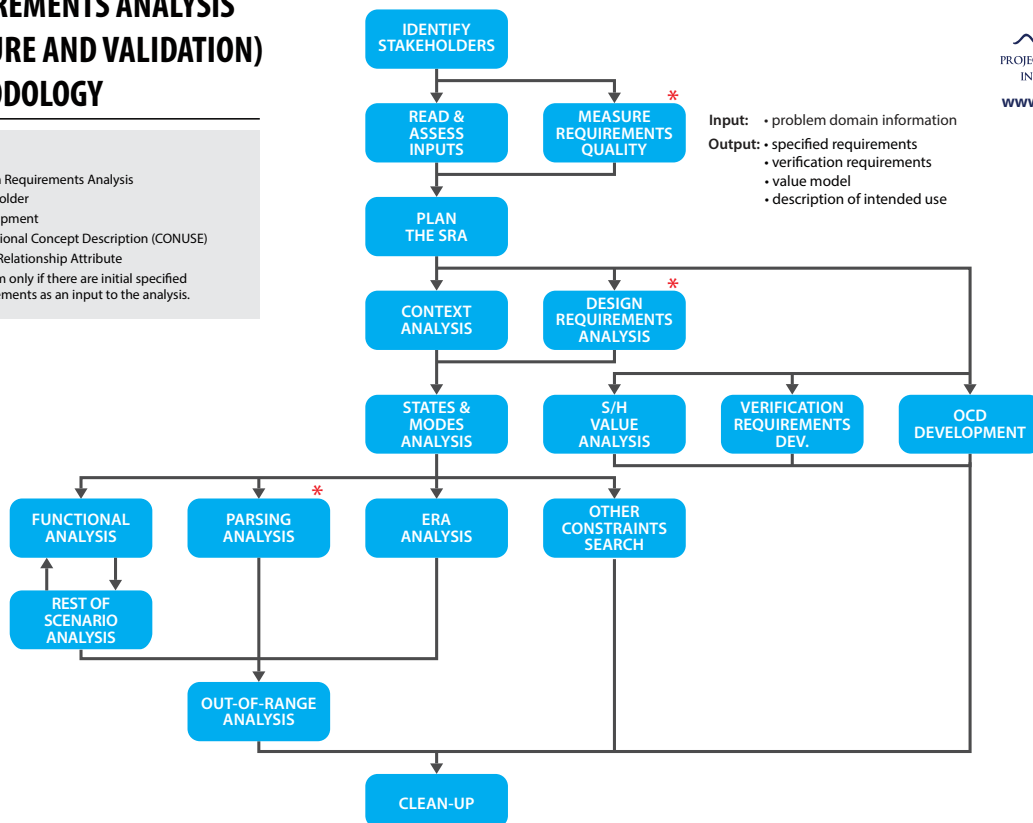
REMENTS ANALYSIS
URE AND VALIDATION)
ODOLOGY

n Requirements Analysis
older
pment
ional Concept Description (CONUSE)
Relationship Attribute
n only if there are initial specified
ements as an input to the analysis.

IDENTIFY STAKEHOLDERS

READ & ASSESS INPUTS

MEASURE REQUIREMENTS QUALITY *

Input: • problem domain information
Output: • specified requirements
• verification requirements
• value model
• description of intended use

PROJE
IN
www

PLAN THE SRA

CONTEXT ANALYSIS

DESIGN REQUIREMENTS ANALYSIS *

STATES & MODES ANALYSIS

S/H VALUE ANALYSIS

VERIFICATION REQUIREMENTS DEV.

OCD DEVELOPMENT

FUNCTIONAL ANALYSIS

PARSING ANALYSIS *

ERA ANALYSIS

OTHER CONSTRAINTS SEARCH

REST OF SCENARIO ANALYSIS

OUT-OF-RANGE ANALYSIS

CLEAN-UP